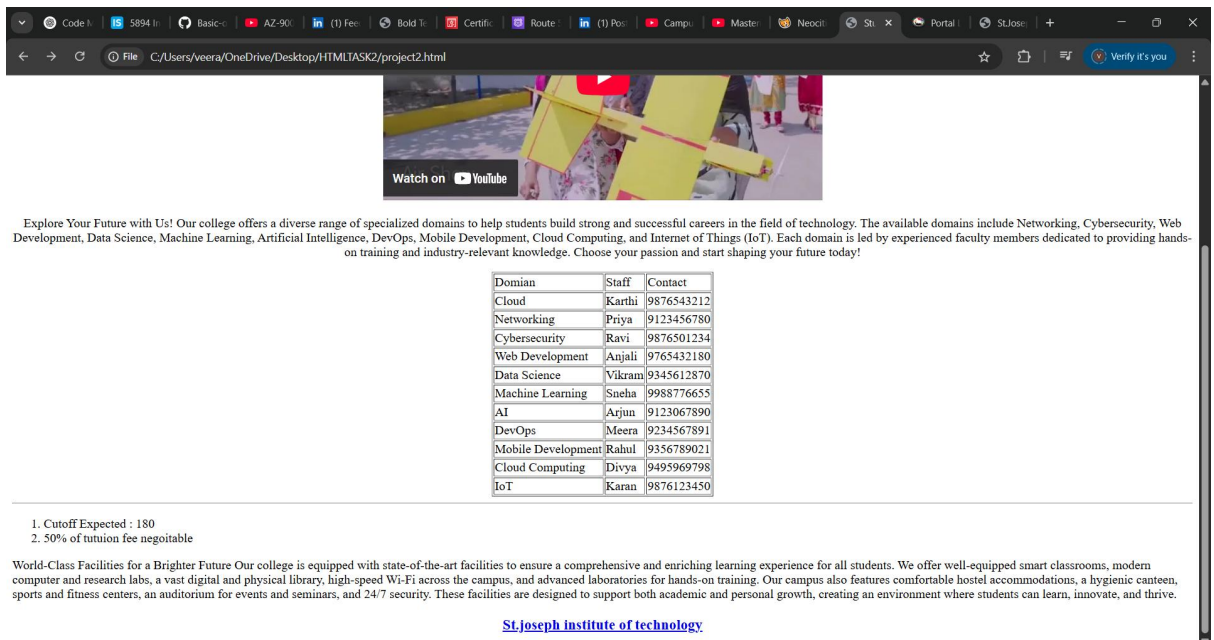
Code M | 5894 In | Basic-c | AZ-90 | (1) Fee | Bold Te | Certific | Route | (1) Pos | Campu | Master | Neocit | St × | Portal | St.Jose | +

File C:/Users/veera/OneDrive/Desktop/HTMLTASK2/project2.html

Verify it's you

Watch on YouTube

Explore Your Future with Us! Our college offers a diverse range of specialized domains to help students build strong and successful careers in the field of technology. The available domains include Networking, Cybersecurity, Web Development, Data Science, Machine Learning, Artificial Intelligence, DevOps, Mobile Development, Cloud Computing, and Internet of Things (IoT). Each domain is led by experienced faculty members dedicated to providing hands-on training and industry-relevant knowledge. Choose your passion and start shaping your future today!

| Domian | Staff | Contact |
|---|---|---|
| Cloud | Karthi | 9876543212 |
| Networking | Priya | 9123456780 |
| Cybersecurity | Ravi | 9876501234 |
| Web Development | Anjali | 9765432180 |
| Data Science | Vikram | 9345612870 |
| Machine Learning | Sneha | 9988776655 |
| AI | Arjun | 9123067890 |
| DevOps | Meera | 9234567891 |
| Mobile Development | Rahul | 9356789021 |
| Cloud Computing | Divya | 9495969798 |
| IoT | Karan | 9876123450 |

1. Cutoff Expected : 180
2. 50% of tutuion fee negoitable

World-Class Facilities for a Brighter Future Our college is equipped with state-of-the-art facilities to ensure a comprehensive and enriching learning experience for all students. We offer well-equipped smart classrooms, modern computer and research labs, a vast digital and physical library, high-speed Wi-Fi across the campus, and advanced laboratories for hands-on training. Our campus also features comfortable hostel accommodations, a hygienic canteen, sports and fitness centers, an auditorium for events and seminars, and 24/7 security. These facilities are designed to support both academic and personal growth, creating an environment where students can learn, innovate, and thrive.

St.joseph institute of technology